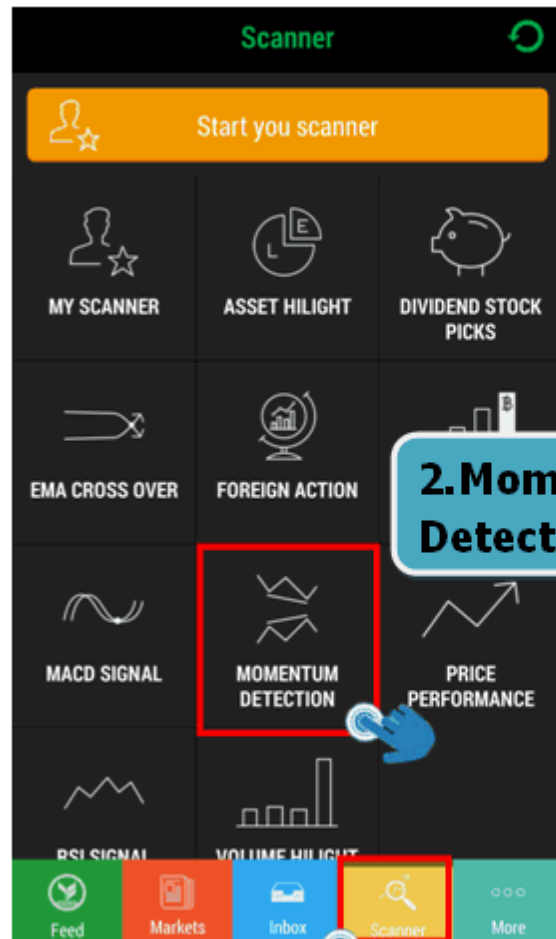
Scanner

Start you scanner

MY SCANNER

ASSET HILIGHT

DIVIDEND STOCK PICKS

EMA CROSS OVER

FOREIGN ACTION

2.Mom
Detect

MACD SIGNAL

MOMENTUM DETECTION

PRICE PERFORMANCE

RSI SIGNAL

VOLUME HILIGHT

Feed

Markets

Inbox

Scanner

More